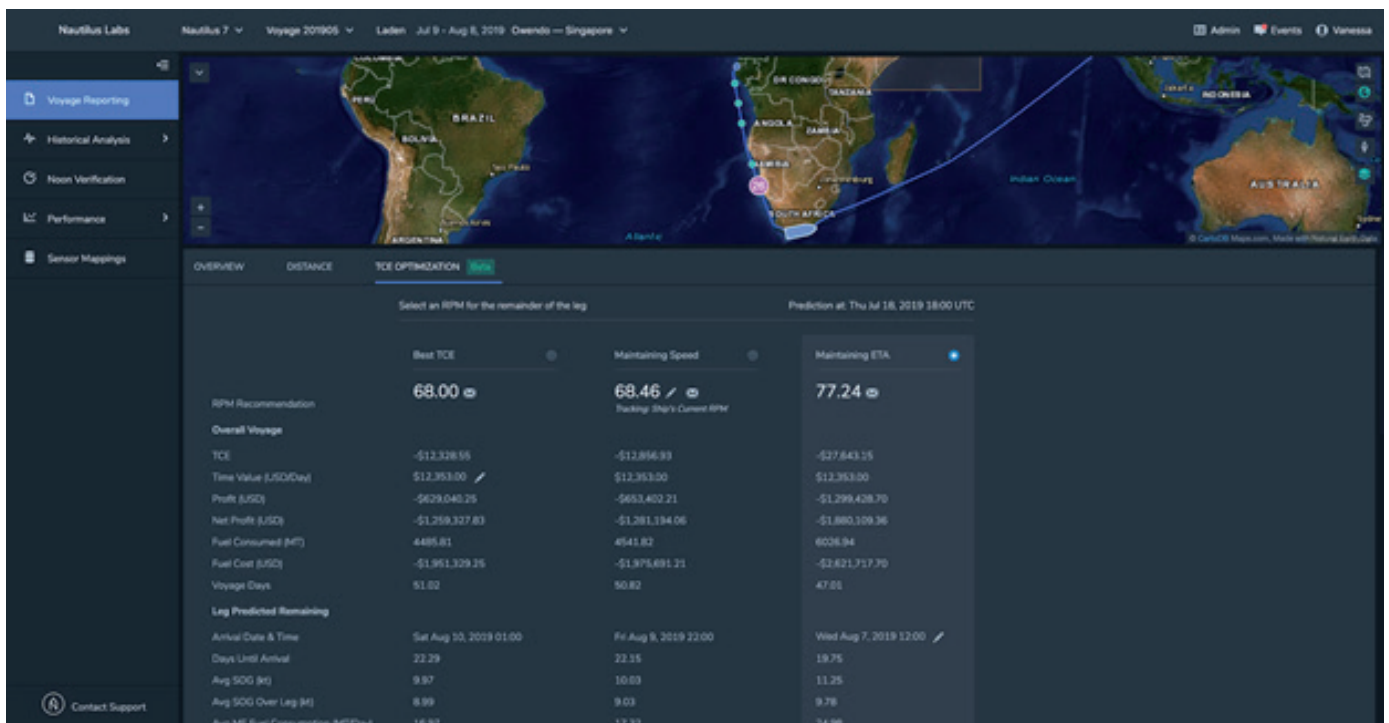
Nautilus Labs Nautilus 7 Voyage 201905 Laden Jul 9 - Aug 8, 2019 Owendo — Singapore

Admin Events Vanessa

Voyage Reporting
Historical Analysis
Noon Verification
Performance
Sensor Mappings

Contact Support

COLOMBIA PERU BRAZIL BOLIVIA São Paulo ARGENTINA DR CONGO TANZANIA ANGOLA ZAMBIA NAMIBIA SOUTH AFRICA Johannesburg Indian Ocean INDONESIA AUSTRALIA Sydney Atlantic

© CartoDB Maps.com, Made with Natural Earth Data

OVERVIEW DISTANCE TCE OPTIMIZATION Beta

Select an RPM for the remainder of the leg Prediction at: Thu Jul 18, 2019 18:00 UTC

| | Best TCE | Maintaining Speed | Maintaining ETA |
|---|---|---|---|
| RPM Recommendation | 68.00 | 68.46 Tracking: Ship's Current RPM | 77.24 |
| Overall Voyage | | | |
| TCE | -$12,328.55 | -$12,856.93 | -$27,643.15 |
| Time Value (USD/Day) | $12,353.00 | $12,353.00 | $12,353.00 |
| Profit (USD) | -$629,040.25 | -$653,402.21 | -$1,299,428.70 |
| Net Profit (USD) | -$1,259,327.83 | -$1,281,194.06 | -$1,880,109.36 |
| Fuel Consumed (MT) | 4485.81 | 4541.82 | 6026.94 |
| Fuel Cost (USD) | -$1,951,329.25 | -$1,975,691.21 | -$2,621,717.70 |
| Voyage Days | 51.02 | 50.82 | 47.01 |
| Leg Predicted Remaining | | | |
| Arrival Date & Time | Sat Aug 10, 2019 01:00 | Fri Aug 9, 2019 22:00 | Wed Aug 7, 2019 12:00 |
| Days Until Arrival | 22.29 | 22.15 | 19.75 |
| Avg SOG (kt) | 9.97 | 10.03 | 11.25 |
| Avg SOG Over Leg (kt) | 8.99 | 9.03 | 9.78 |
| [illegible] | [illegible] | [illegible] | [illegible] |